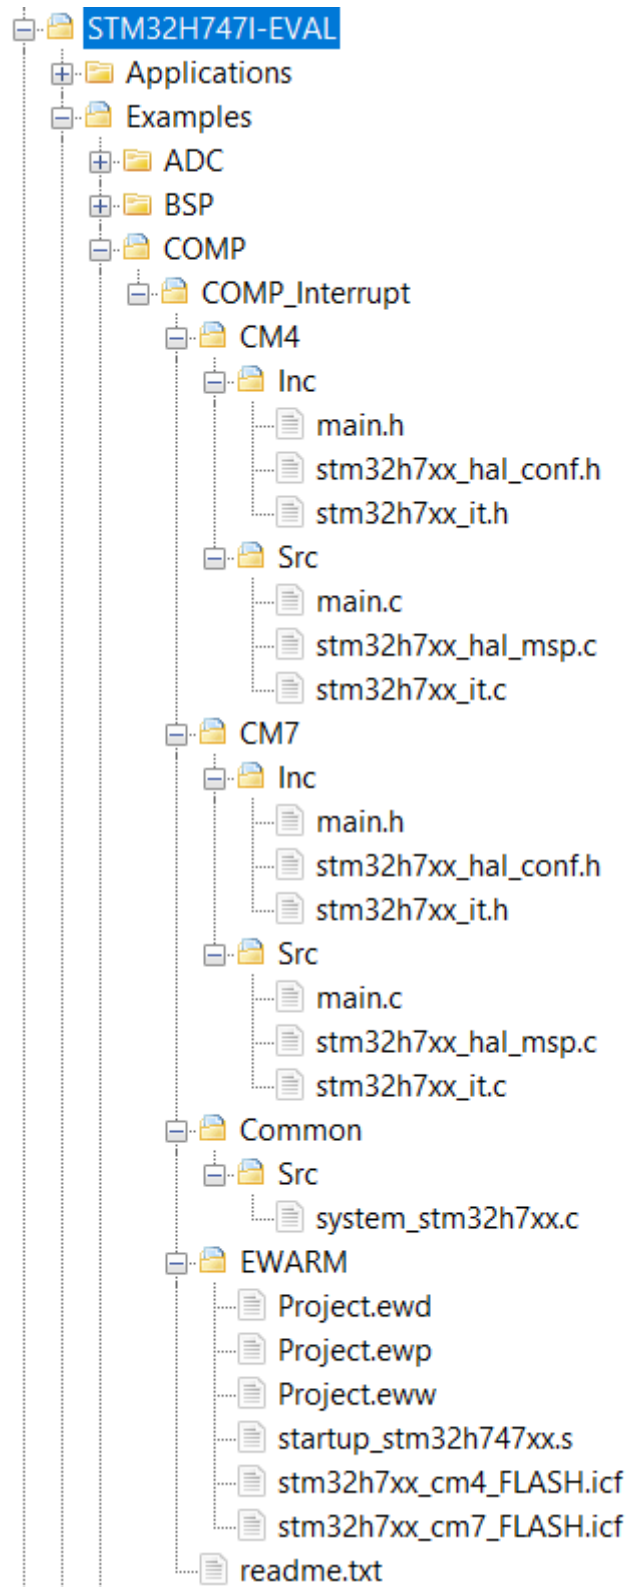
STM32H747I-EVAL
Applications
Examples
ADC
BSP
COMP
COMP_Interrupt
CM4
Inc
main.h
stm32h7xx_hal_conf.h
stm32h7xx_it.h
Src
main.c
stm32h7xx_hal_msp.c
stm32h7xx_it.c
CM7
Inc
main.h
stm32h7xx_hal_conf.h
stm32h7xx_it.h
Src
main.c
stm32h7xx_hal_msp.c
stm32h7xx_it.c
Common
Src
system_stm32h7xx.c
EWARM
Project.ewd
Project.ewp
Project.eww
startup_stm32h747xx.s
stm32h7xx_cm4_FLASH.icf
stm32h7xx_cm7_FLASH.icf
readme.txt